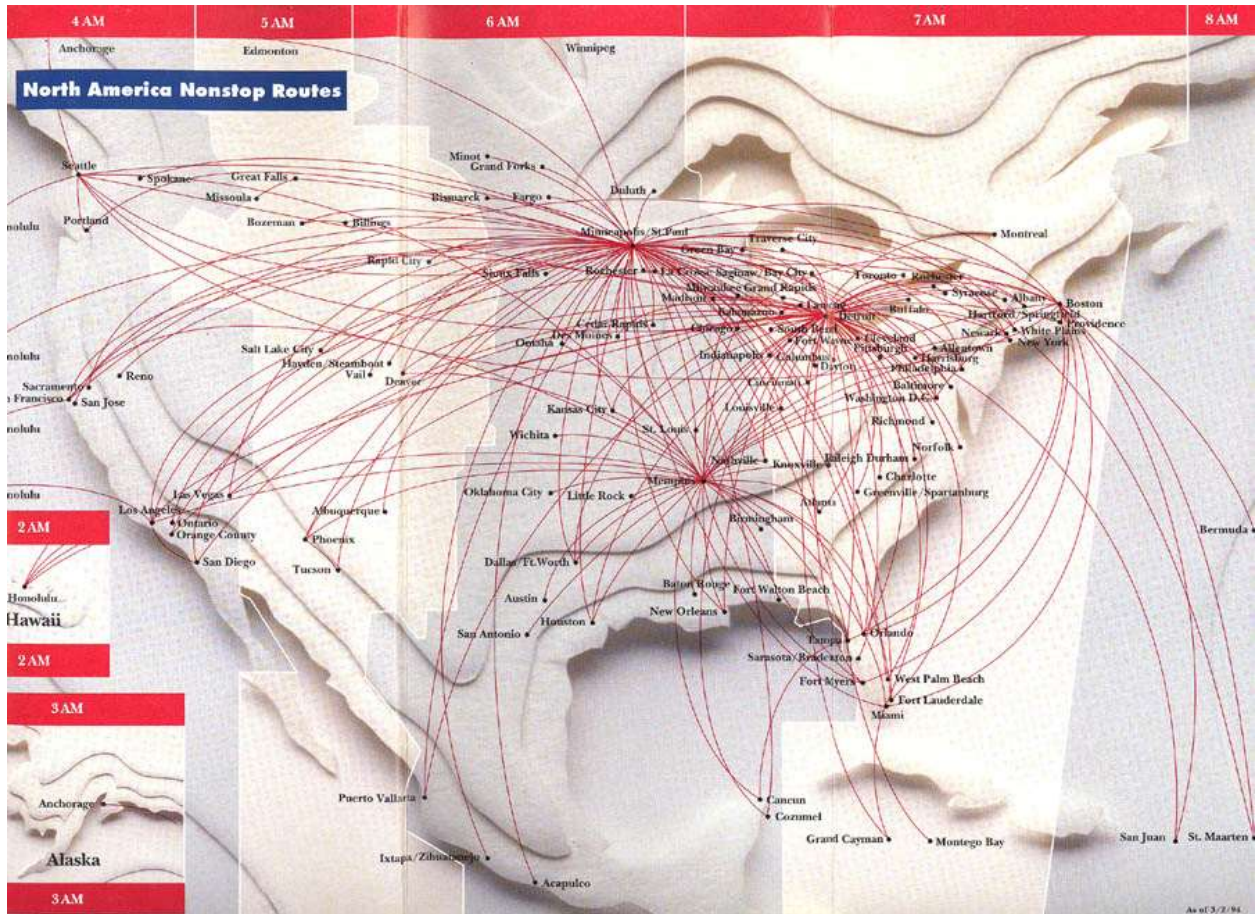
4 AM
5 AM
6 AM
7AM
8 AM

Anchorage
Edmonton
Winnipeg

North America Nonstop Routes

Seattle
Spokane
Great Falls
Missoula
Bozeman
Billings
Portland
onolulu
Minot
Grand Forks
Fargo
Bismarck
Duluth
Minneapolis/St.Paul
Green Bay
Traverse City
Montreal
Rapid City
Sioux Falls
Rochester
La Crosse
Saginaw/Bay City
Milwaukee
Grand Rapids
Madison
Kalamazoo
Lansing
Detroit
Toronto
Rochester
Syracuse
Albany
Boston
Buffalo
Hartford/Springfield
Providence
Newark
White Plains
New York
Cedar Rapids
Des Moines
Omaha
Chicago
South Bend
Fort Wayne
Cleveland
Pittsburgh
Allentown
Harrisburg
Philadelphia
Baltimore
Washington D.C.
Indianapolis
Columbus
Dayton
Cincinnati
Louisville
Salt Lake City
Hayden/Steamboat
Vail
Denver
olulu
Sacramento
Reno
Francisco
San Jose
olulu
Kansas City
St. Louis
Wichita
Richmond
Norfolk
Nashville
Knoxville
Raleigh Durham
Charlotte
Greenville/Spartanburg
Memphis
Atlanta
olulu
Oklahoma City
Little Rock
Las Vegas
Los Angeles
Ontario
Orange County
Albuquerque
Phoenix
San Diego
Tucson
Birmingham
Bermuda
2 AM
Honolulu
Hawaii
2 AM
Dallas/Ft.Worth
Austin
San Antonio
Houston
Baton Rouge
Fort Walton Beach
New Orleans
Tampa
Orlando
Sarasota/Bradenton
Fort Myers
West Palm Beach
Fort Lauderdale
Miami
3 AM
Anchorage
Alaska
3 AM
Puerto Vallarta
Ixtapa/Zihuatanejo
Acapulco
Cancun
Cozumel
Grand Cayman
Montego Bay
San Juan
St. Maarten
As of 3/2/94